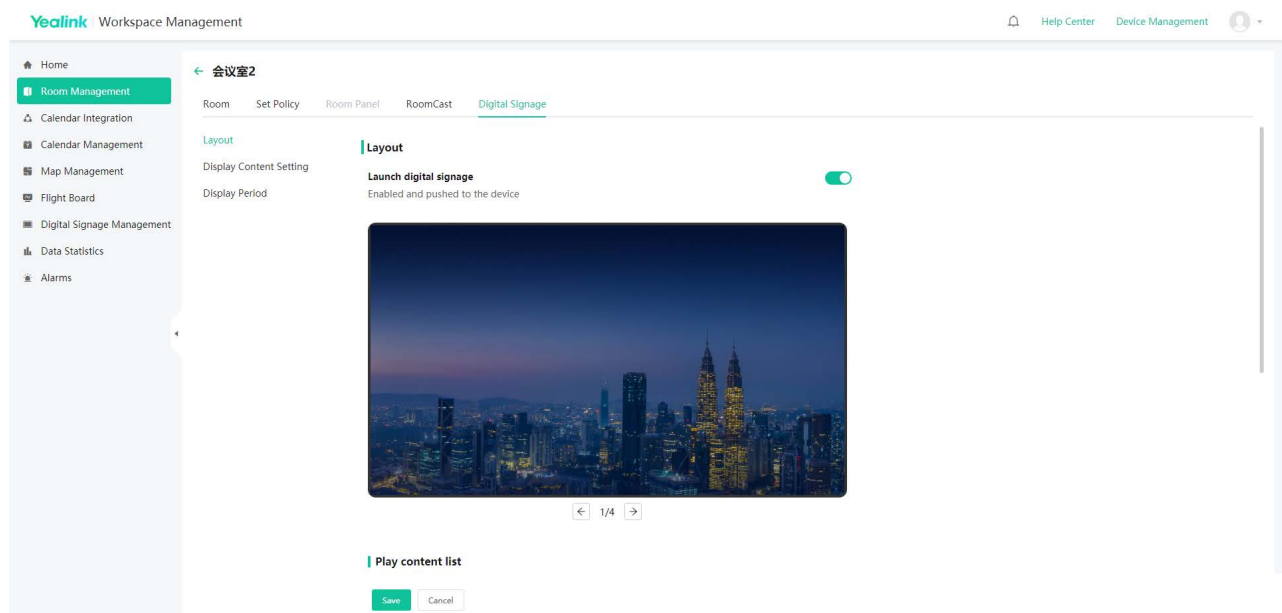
Yealink | Workspace Management

Help Center Device Management

Home
Room Management
Calendar Integration
Calendar Management
Map Management
Flight Board
Digital Signage Management
Data Statistics
Alarms

← 会议室2

Room Set Policy Room Panel RoomCast Digital Signage

Layout
Display Content Setting
Display Period

Layout

Launch digital signage
Enabled and pushed to the device

1/4

Play content list

Save Cancel